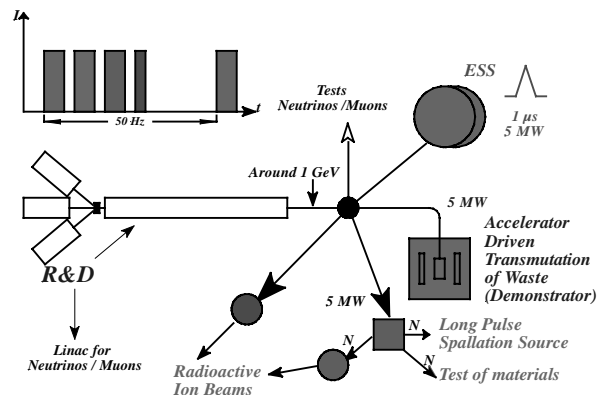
I

t

50 Hz

Tests
Neutrinos /Muons

ESS

1 µs
5 MW

Around 1 GeV

5 MW

Accelerator Driven Transmutation of Waste (Demonstrator)

R&D

5 MW

N

Long Pulse Spallation Source

N

N

Test of materials

Linac for Neutrinos / Muons

Radioactive Ion Beams